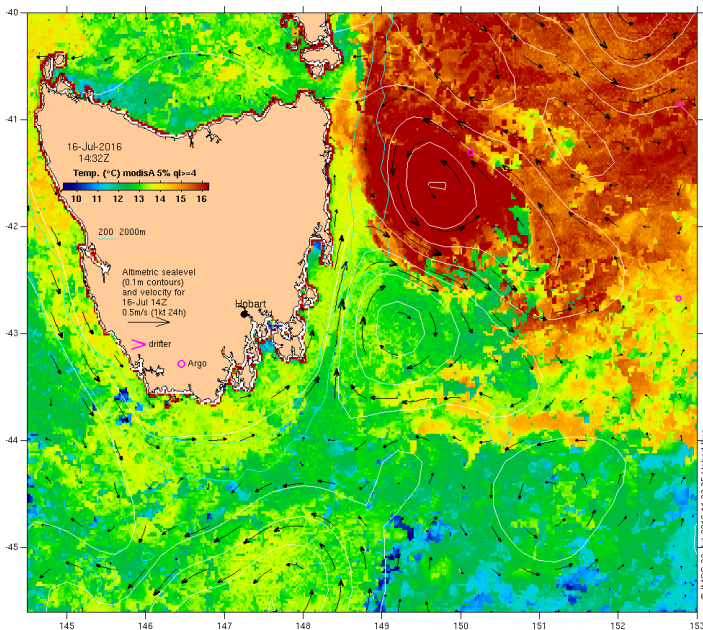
16-Jul-2016
14:32Z
Temp. (°C) modisA 5% ql>=4
10 11 12 13 14 15 16
200 2000m
Altimetric sealevel (0.1m contours) and velocity for 16-Jul 14Z
0.5m/s (1kt 24h)
Hobart
drifter
Argo
-40
-41
-42
-43
-44
-45
145 146 147 148 149 150 151 152 153
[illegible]